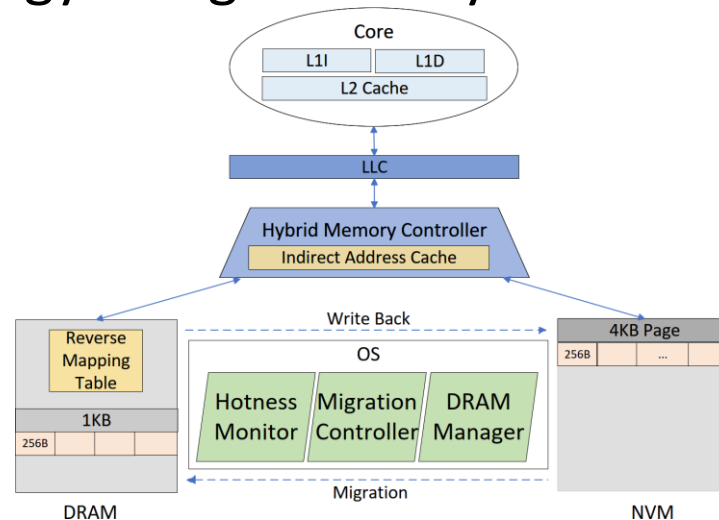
Core

L1I

L1D

L2 Cache

LLC

Hybrid Memory Controller

Indirect Address Cache

Write Back

Reverse Mapping Table

OS

4KB Page

256B

...

Hotness Monitor

Migration Controller

DRAM Manager

1KB

256B

Migration

DRAM

NVM